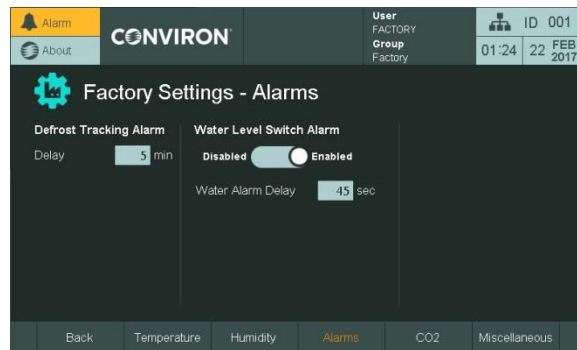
Alarm
About
CONVIRON
User
FACTORY
Group
Factory
ID 001
01:24 22 FEB 2017

Factory Settings - Alarms

Defrost Tracking Alarm
Delay 5 min

Water Level Switch Alarm
Disabled Enabled
Water Alarm Delay 45 sec

Back | Temperature | Humidity | Alarms | CO2 | Miscellaneous